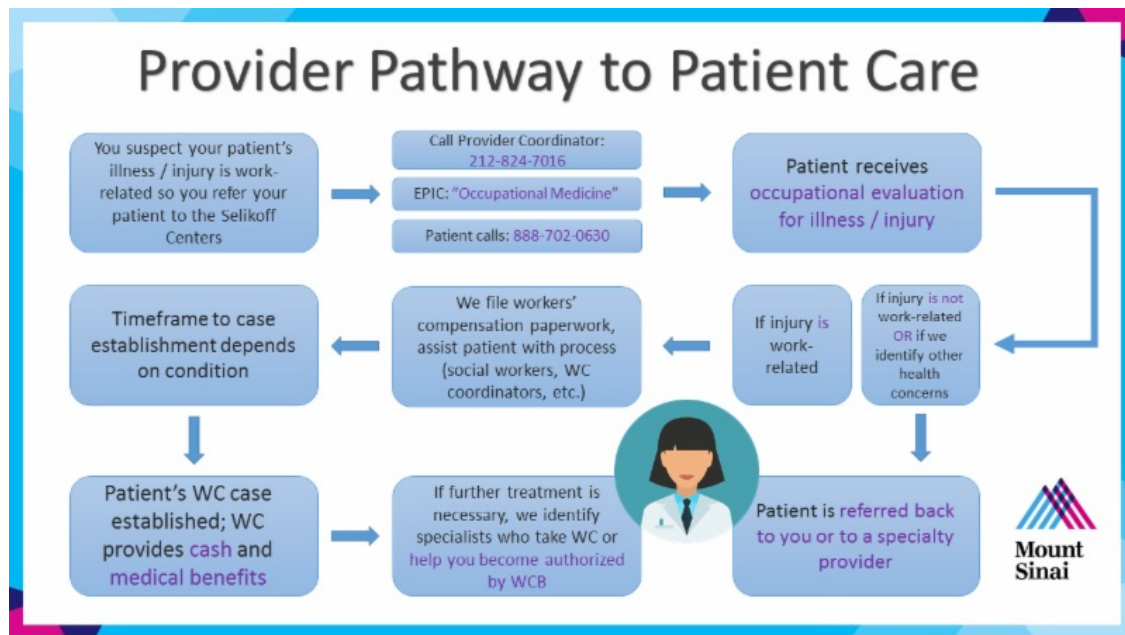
Provider Pathway to Patient Care

You suspect your patient's illness / injury is work-related so you refer your patient to the Selikoff Centers

Call Provider Coordinator: 212-824-7016

EPIC: "Occupational Medicine"

Patient calls: 888-702-0630

Patient receives occupational evaluation for illness / injury

If injury is not work-related OR if we identify other health concerns

If injury is work-related

We file workers' compensation paperwork, assist patient with process (social workers, WC coordinators, etc.)

Timeframe to case establishment depends on condition

Patient's WC case established; WC provides cash and medical benefits

If further treatment is necessary, we identify specialists who take WC or help you become authorized by WCB

Patient is referred back to you or to a specialty provider

Mount Sinai